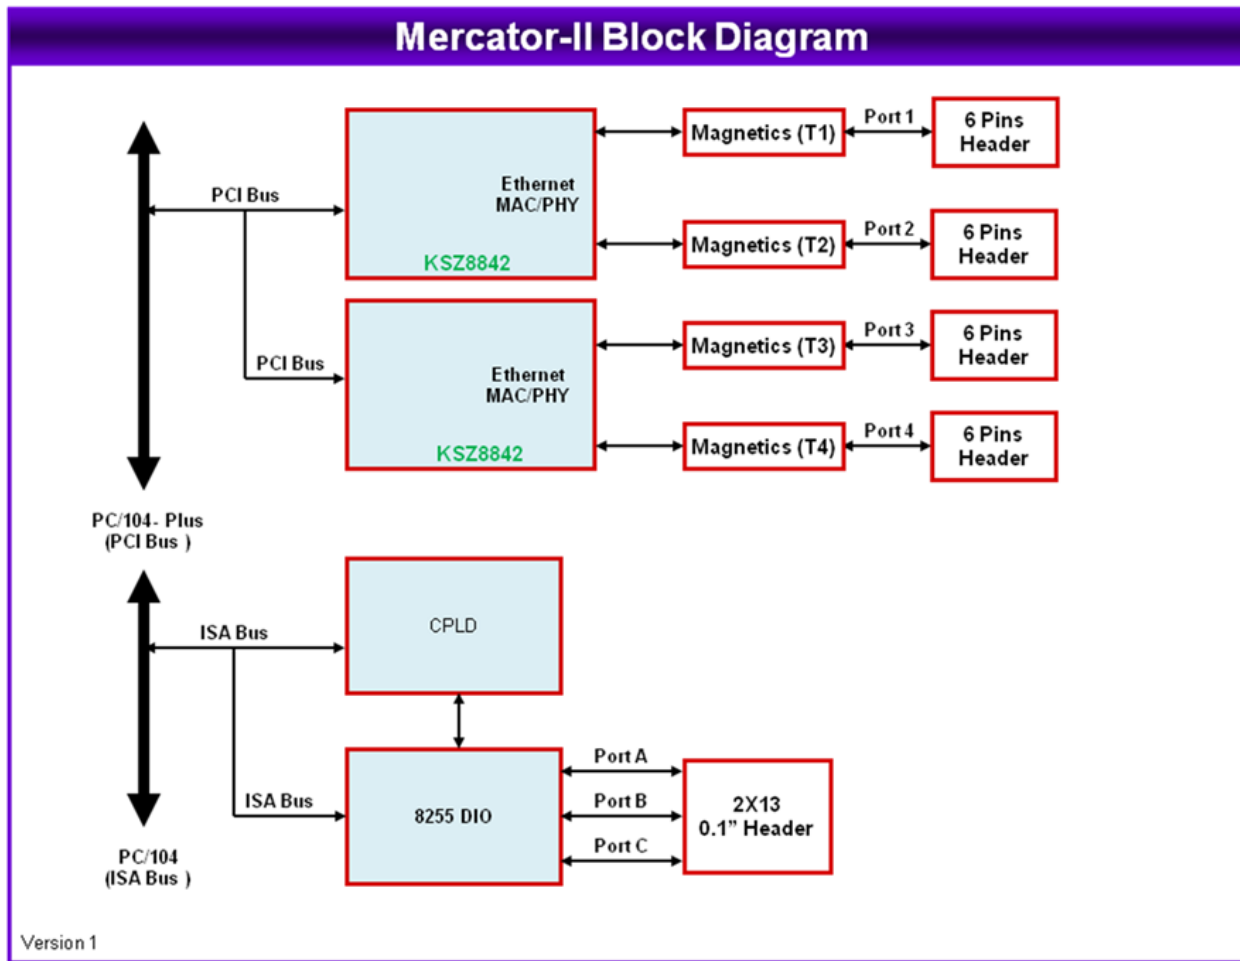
Mercator-II Block Diagram

PCI Bus

Ethernet MAC/PHY

KSZ8842

Magnetics (T1)

Port 1

6 Pins Header

Magnetics (T2)

Port 2

6 Pins Header

PCI Bus

Ethernet MAC/PHY

KSZ8842

Magnetics (T3)

Port 3

6 Pins Header

Magnetics (T4)

Port 4

6 Pins Header

PC/104- Plus (PCI Bus )

ISA Bus

CPLD

ISA Bus

8255 DIO

Port A

Port B

Port C

2X13 0.1" Header

PC/104 (ISA Bus )

Version 1